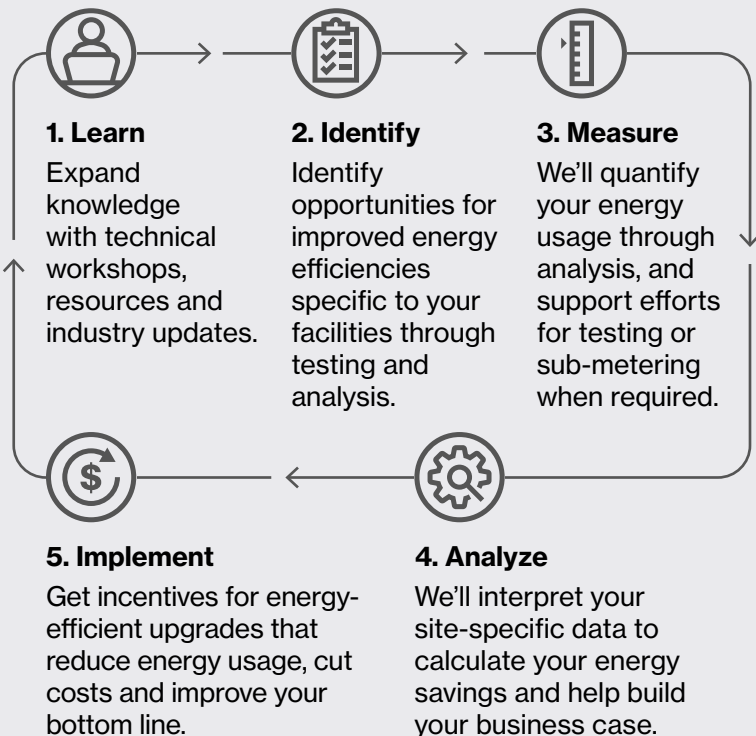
1. Learn
Expand knowledge with technical workshops, resources and industry updates.

2. Identify
Identify opportunities for improved energy efficiencies specific to your facilities through testing and analysis.

3. Measure
We'll quantify your energy usage through analysis, and support efforts for testing or sub-metering when required.

5. Implement
Get incentives for energy-efficient upgrades that reduce energy usage, cut costs and improve your bottom line.

4. Analyze
We'll interpret your site-specific data to calculate your energy savings and help build your business case.